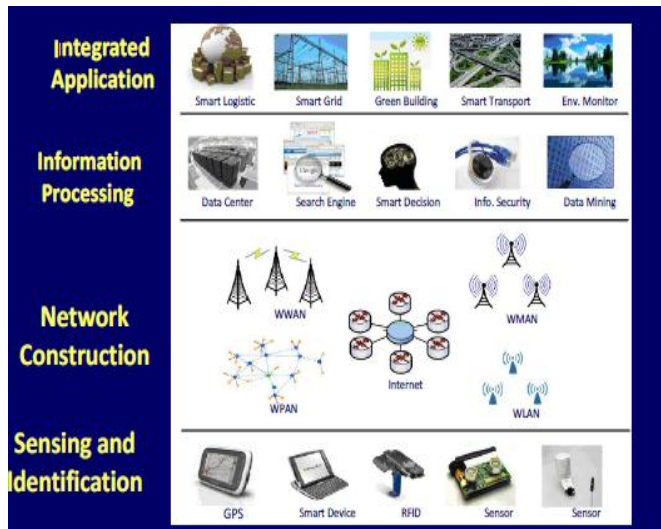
Integrated Application

Smart Logistic

Smart Grid

Green Building

Smart Transport

Env. Monitor

Information Processing

Data Center

Search Engine

Smart Decision

Info. Security

Data Mining

Network Construction

WWAN

WMAN

Internet

WPAN

WLAN

Sensing and Identification

GPS

Smart Device

RFID

Sensor

Sensor